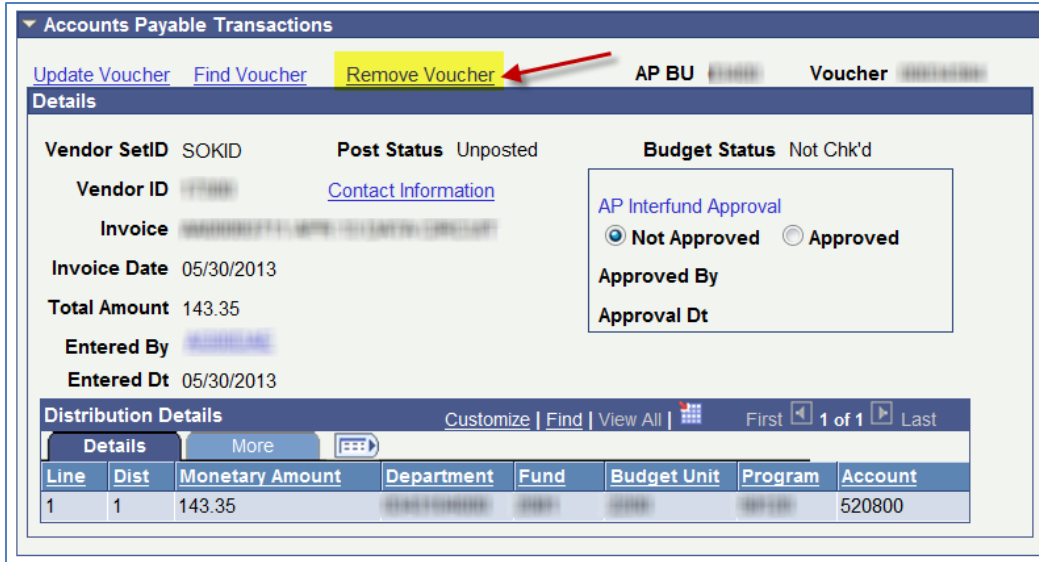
Accounts Payable Transactions

Update Voucher Find Voucher Remove Voucher AP BU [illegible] Voucher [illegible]

Details

Vendor SetID SOKID Post Status Unposted Budget Status Not Chk'd

Vendor ID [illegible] Contact Information

Invoice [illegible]

Invoice Date 05/30/2013

Total Amount 143.35

Entered By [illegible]

Entered Dt 05/30/2013

AP Interfund Approval

Not Approved Approved

Approved By

Approval Dt

Distribution Details Customize | Find | View All | First 1 of 1 Last

Details More

| Line | Dist | Monetary Amount | Department | Fund | Budget Unit | Program | Account |
|---|---|---|---|---|---|---|---|
| 1 | 1 | 143.35 | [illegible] | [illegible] | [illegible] | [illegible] | 520800 |